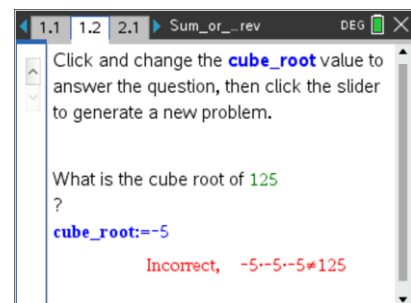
1.1 1.2 2.1 Sum_or_...rev DEG

Click and change the **cube_root** value to answer the question, then click the slider to generate a new problem.

What is the cube root of 125
?
cube_root:=-5

Incorrect, $-5 \cdot -5 \cdot -5 \neq 125$